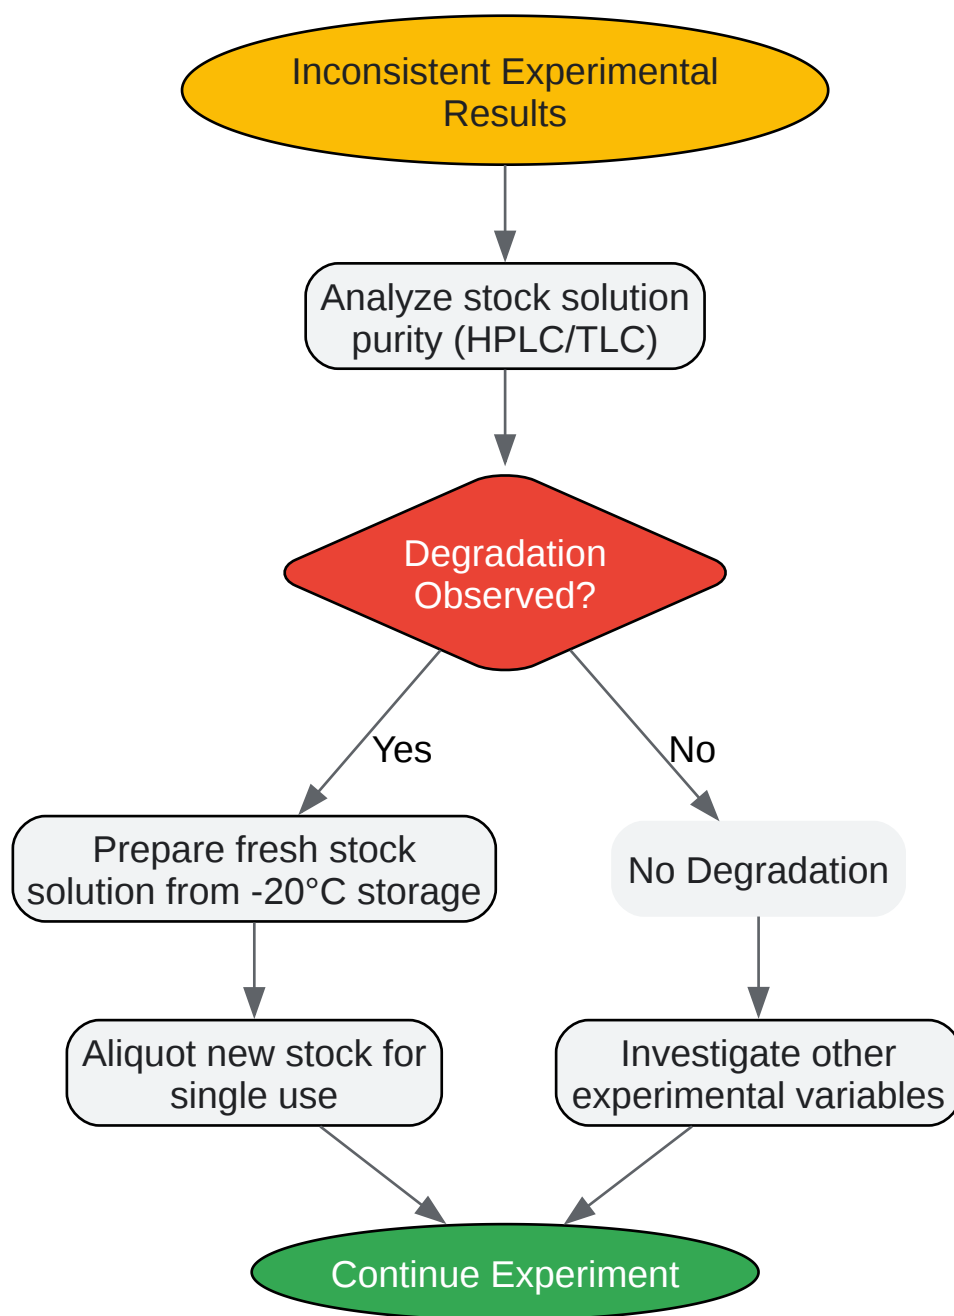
Inconsistent Experimental Results

Analyze stock solution purity (HPLC/TLC)

Degradation Observed?

Yes

No

Prepare fresh stock solution from -20°C storage

No Degradation

Aliquot new stock for single use

Investigate other experimental variables

Continue Experiment